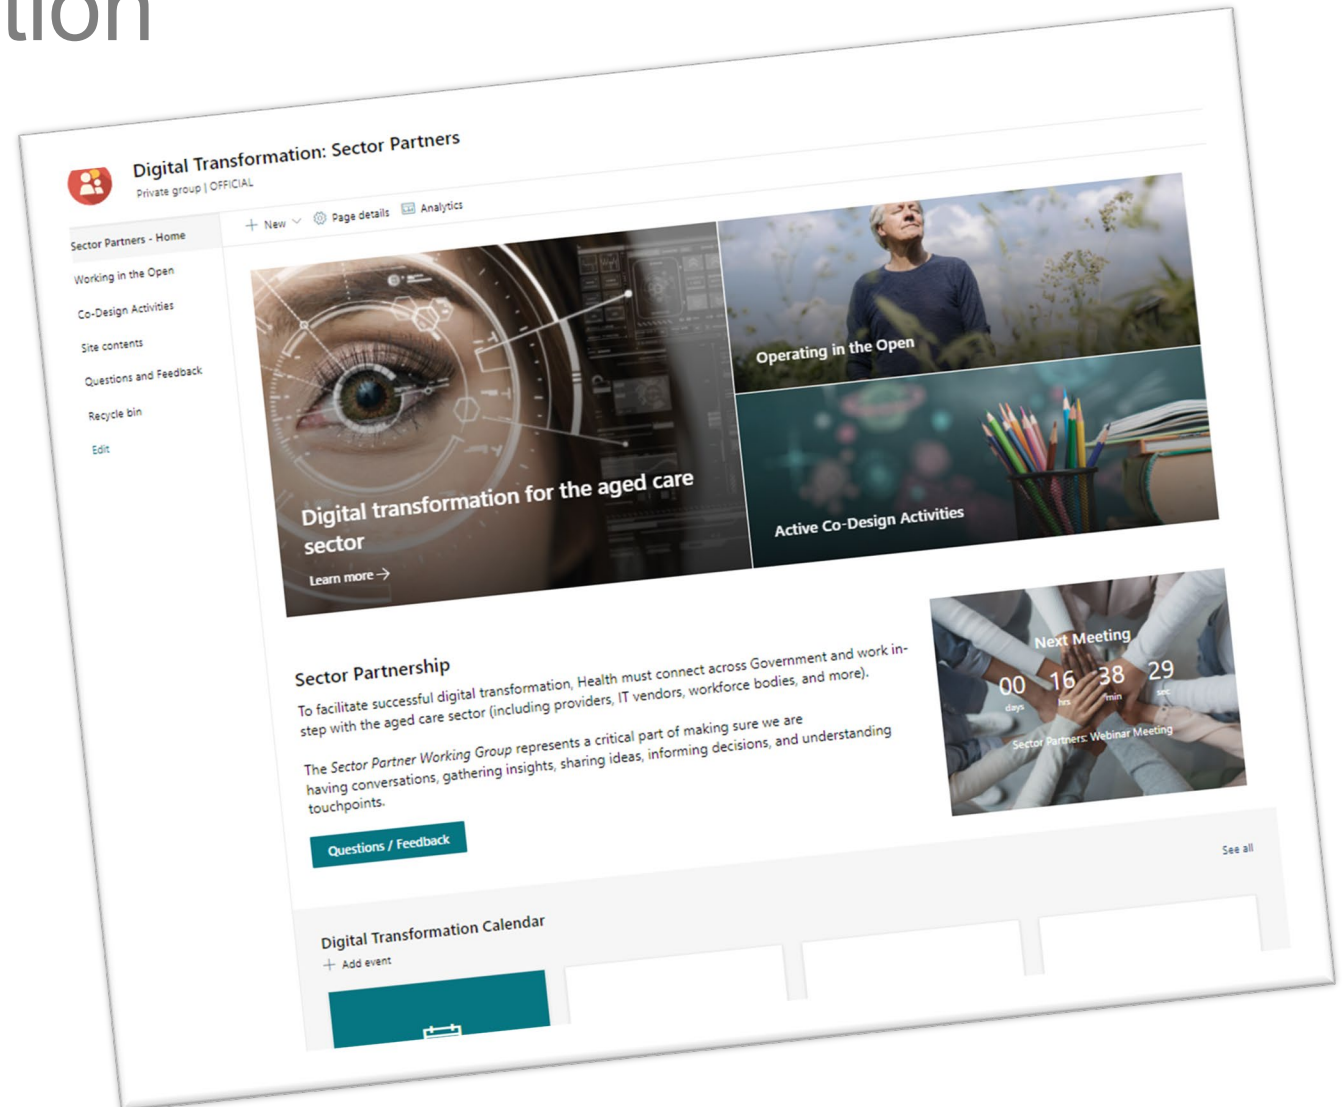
tion

Digital Transformation: Sector Partners
Private group | OFFICIAL

+ New | Page details | Analytics

Sector Partners - Home
Working in the Open
Co-Design Activities
Site contents
Questions and Feedback
Recycle bin
Edit

Digital transformation for the aged care sector
Learn more →

Operating in the Open

Active Co-Design Activities

Sector Partnership
To facilitate successful digital transformation, Health must connect across Government and work in-step with the aged care sector (including providers, IT vendors, workforce bodies, and more).

The *Sector Partner Working Group* represents a critical part of making sure we are having conversations, gathering insights, sharing ideas, informing decisions, and understanding touchpoints.

Questions / Feedback

Next Meeting
00 days 16 hrs 38 min 29 sec
Sector Partners: Webinar Meeting

See all

Digital Transformation Calendar
+ Add event